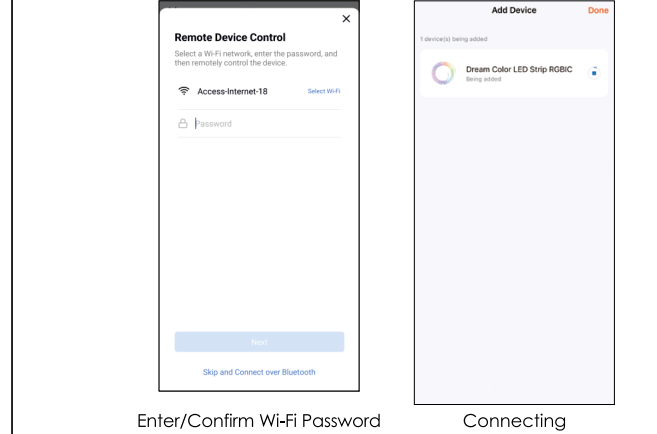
×

Remote Device Control

Select a Wi-Fi network, enter the password, and then remotely control the device.

Access-Internet-18

Select Wi-Fi

Password

Next

Skip and Connect over Bluetooth

Add Device

Done

1 device(s) being added

Dream Color LED Strip RGBIC

Being added

Enter/Confirm Wi-Fi Password

Connecting